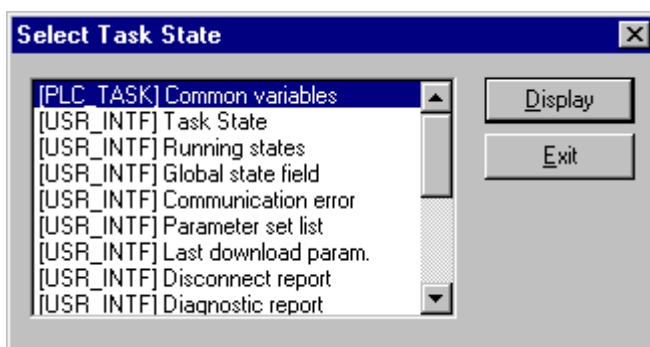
Select Task State

[PLC_TASK] Common variables
[USR_INTF] Task State
[USR_INTF] Running states
[USR_INTF] Global state field
[USR_INTF] Communication error
[USR_INTF] Parameter set list
[USR_INTF] Last download param.
[USR_INTF] Disconnect report
[USR_INTF] Diagnostic report

Display
Exit